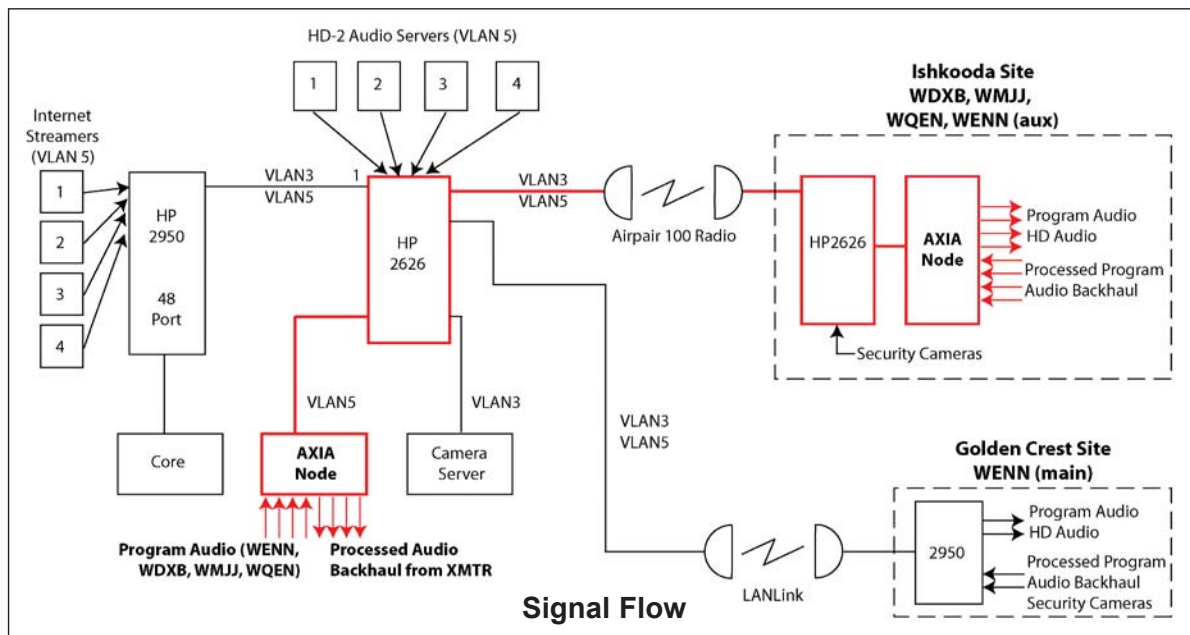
HD-2 Audio Servers (VLAN 5)

1
2
3
4

Internet Streamers (VLAN 5)

1
2
3
4

HP 2950

48 Port

Core

VLAN3
VLAN5

1

HP 2626

VLAN3
VLAN5

Airpair 100 Radio

Ishkooda Site
WDXB, WMJJ,
WQEN, WENN (aux)

HP2626

AXIA Node

Program Audio
HD Audio
Processed Program
Audio Backhaul

Security Cameras

VLAN5

VLAN3

VLAN3
VLAN5

AXIA Node

Camera Server

Program Audio (WENN, WDXB, WMJJ, WQEN)

Processed Audio Backhaul from XMTR

Golden Crest Site
WENN (main)

2950

Program Audio
HD Audio
Processed Program
Audio Backhaul
Security Cameras

LANLink

Signal Flow